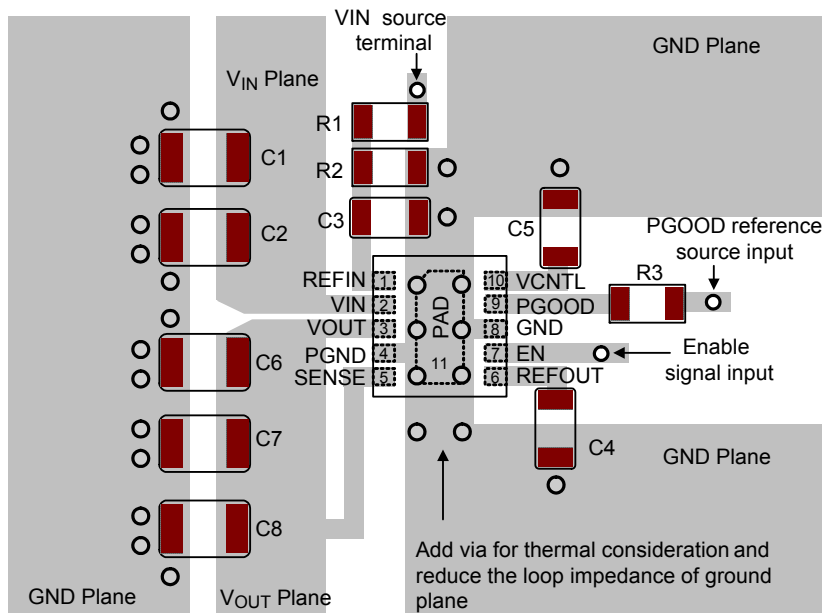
VIN source terminal

GND Plane

$V_{IN}$ Plane

R1

R2

C1

C3

C5

C2

PGOOD reference source input

REFIN 1 10 VCNTL

VIN 2 9 PGOOD

VOUT 3 8 GND

PGND 4 7 EN

SENSE 5 6 REFOUT

PAD

11

R3

C6

Enable signal input

C7

C4

GND Plane

C8

Add via for thermal consideration and reduce the loop impedance of ground plane

GND Plane

$V_{OUT}$ Plane